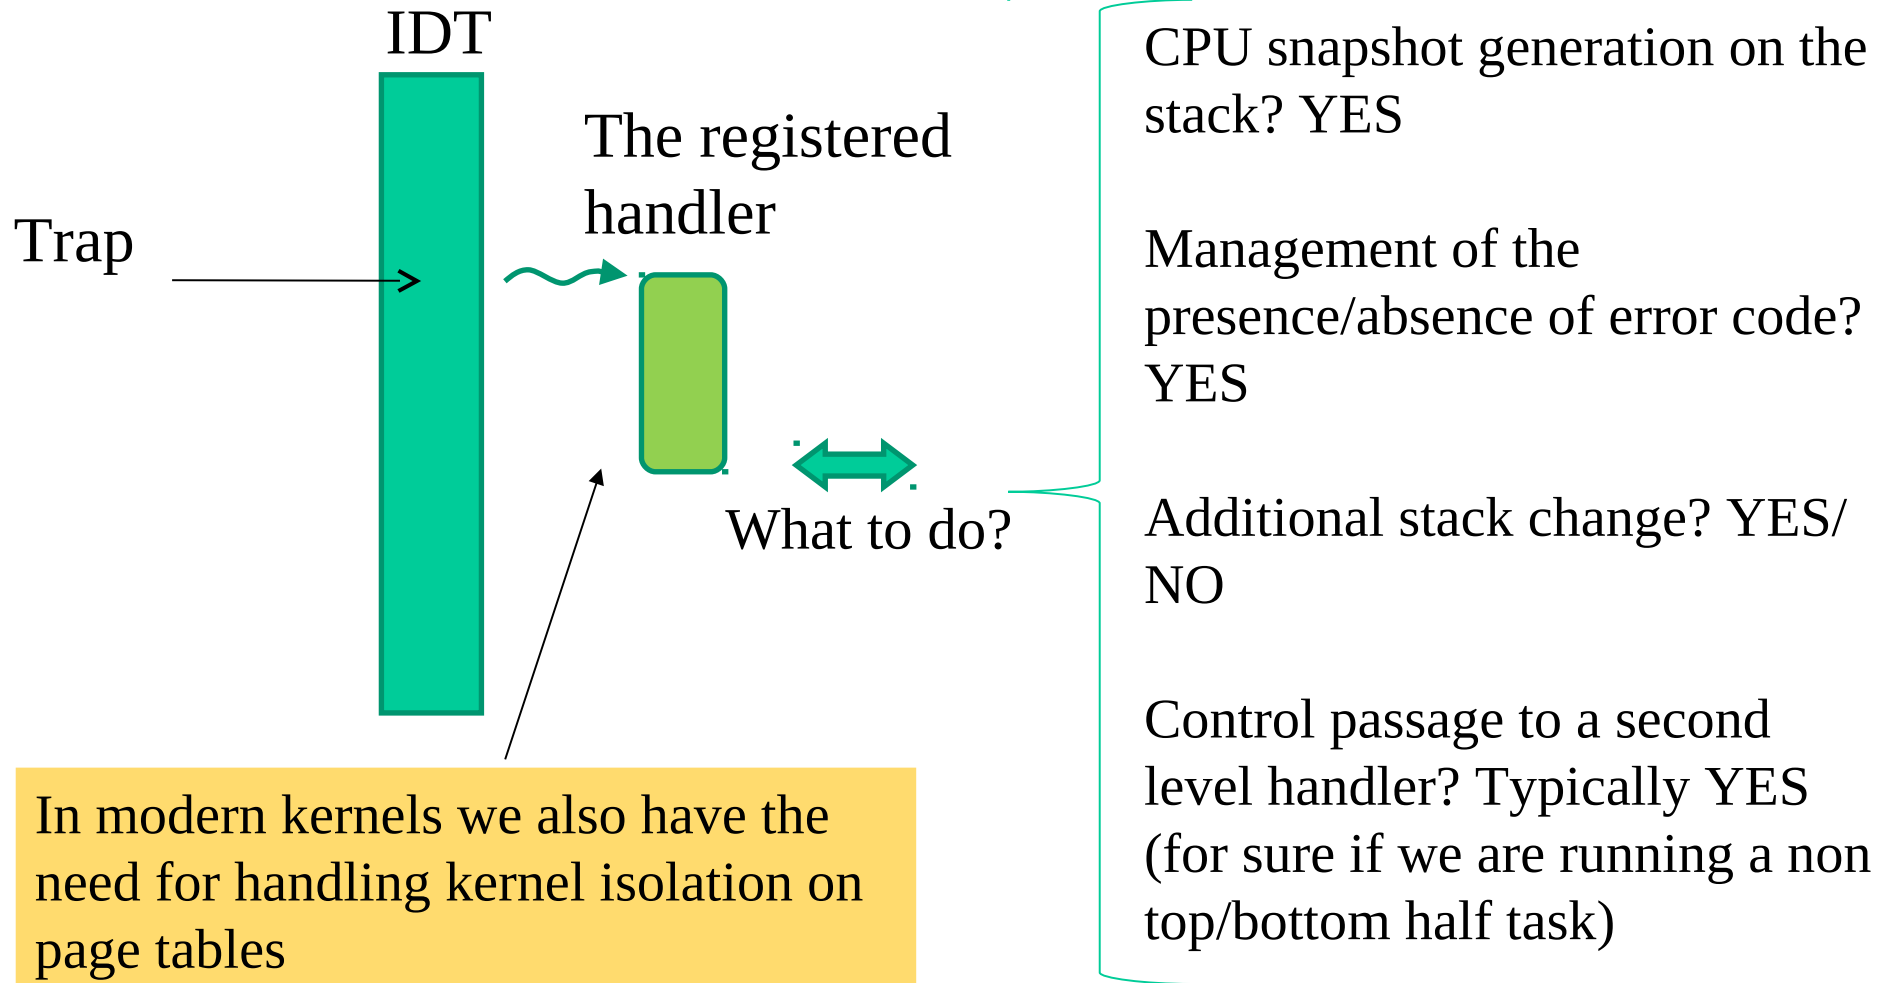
IDT

Trap

The registered handler

What to do?

In modern kernels we also have the need for handling kernel isolation on page tables

CPU snapshot generation on the stack? YES

Management of the presence/absence of error code? YES

Additional stack change? YES/ NO

Control passage to a second level handler? Typically YES (for sure if we are running a non top/bottom half task)